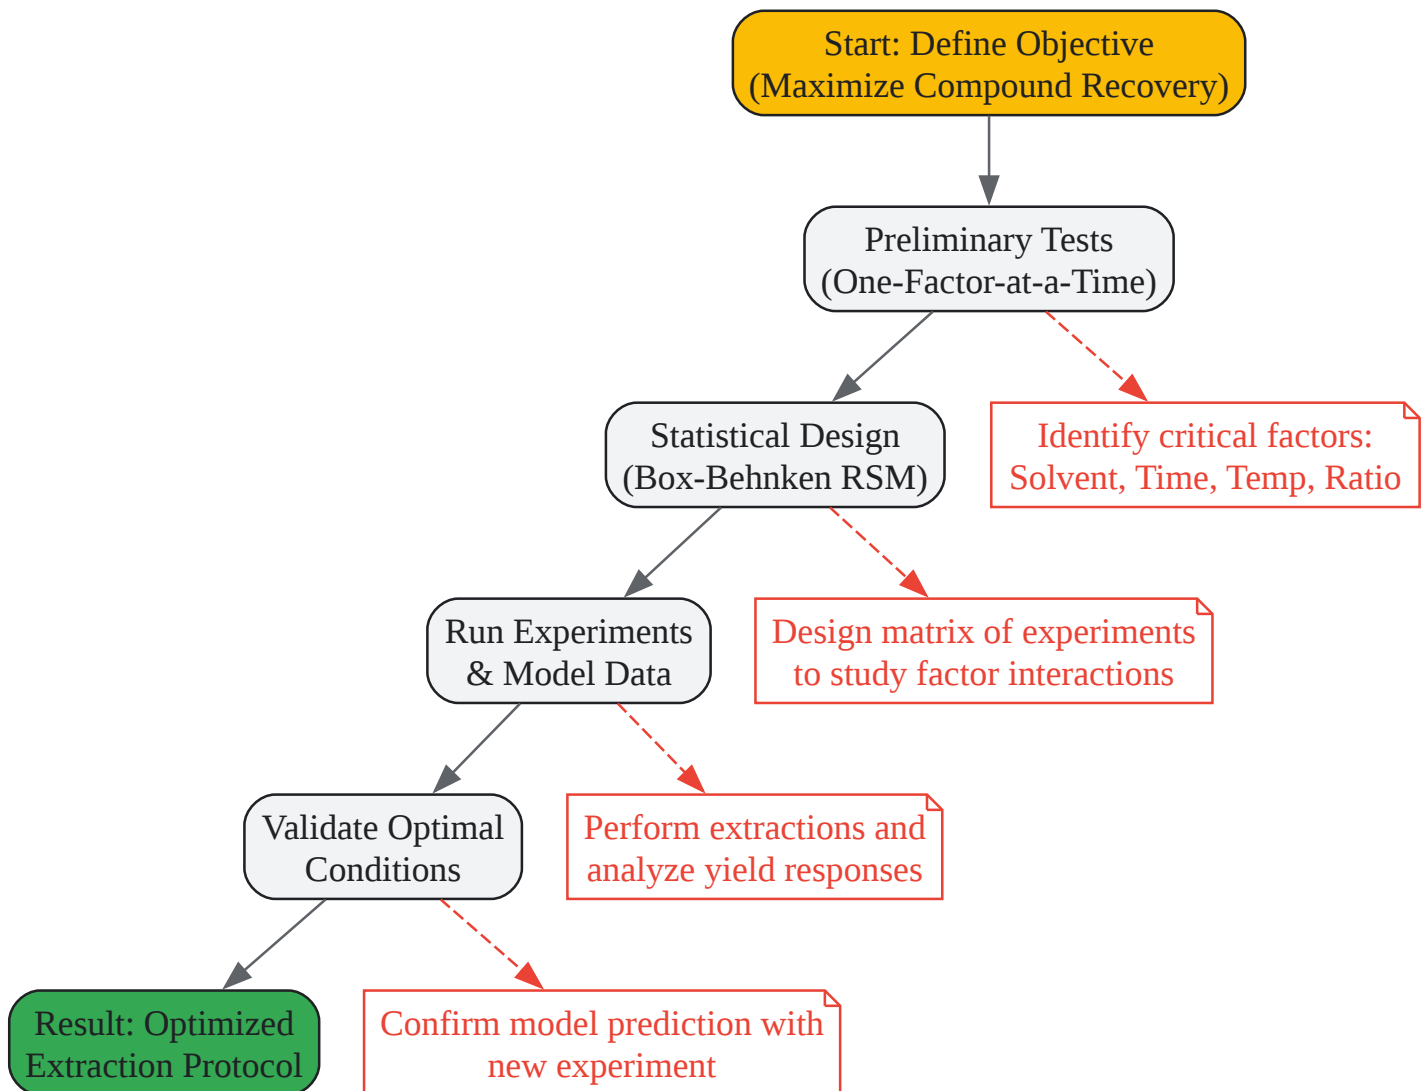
Start: Define Objective
(Maximize Compound Recovery)

Preliminary Tests
(One-Factor-at-a-Time)

Identify critical factors:
Solvent, Time, Temp, Ratio

Statistical Design
(Box-Behnken RSM)

Design matrix of experiments
to study factor interactions

Run Experiments
& Model Data

Perform extractions and
analyze yield responses

Validate Optimal
Conditions

Confirm model prediction with
new experiment

Result: Optimized
Extraction Protocol